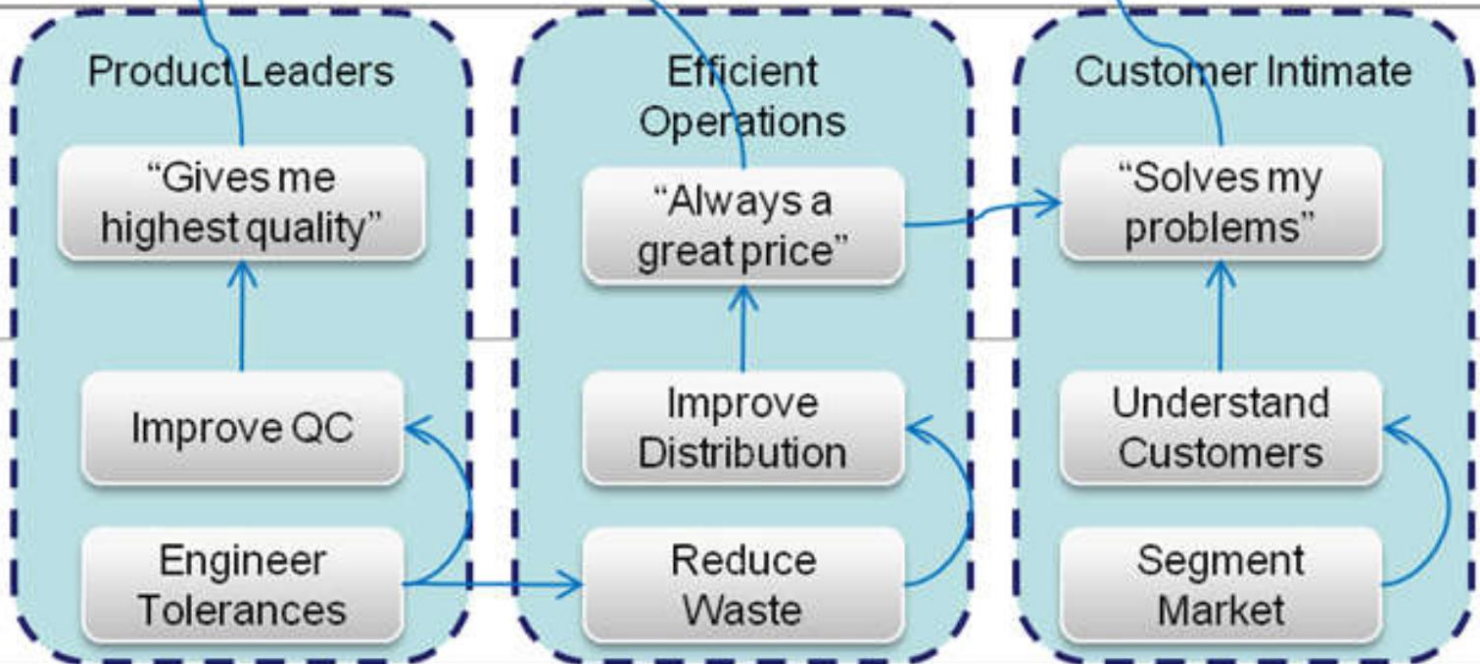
Product Leaders

"Gives me highest quality"

Improve QC

Engineer Tolerances

Efficient Operations

"Always a great price"

Improve Distribution

Reduce Waste

Customer Intimate

"Solves my problems"

Understand Customers

Segment Market